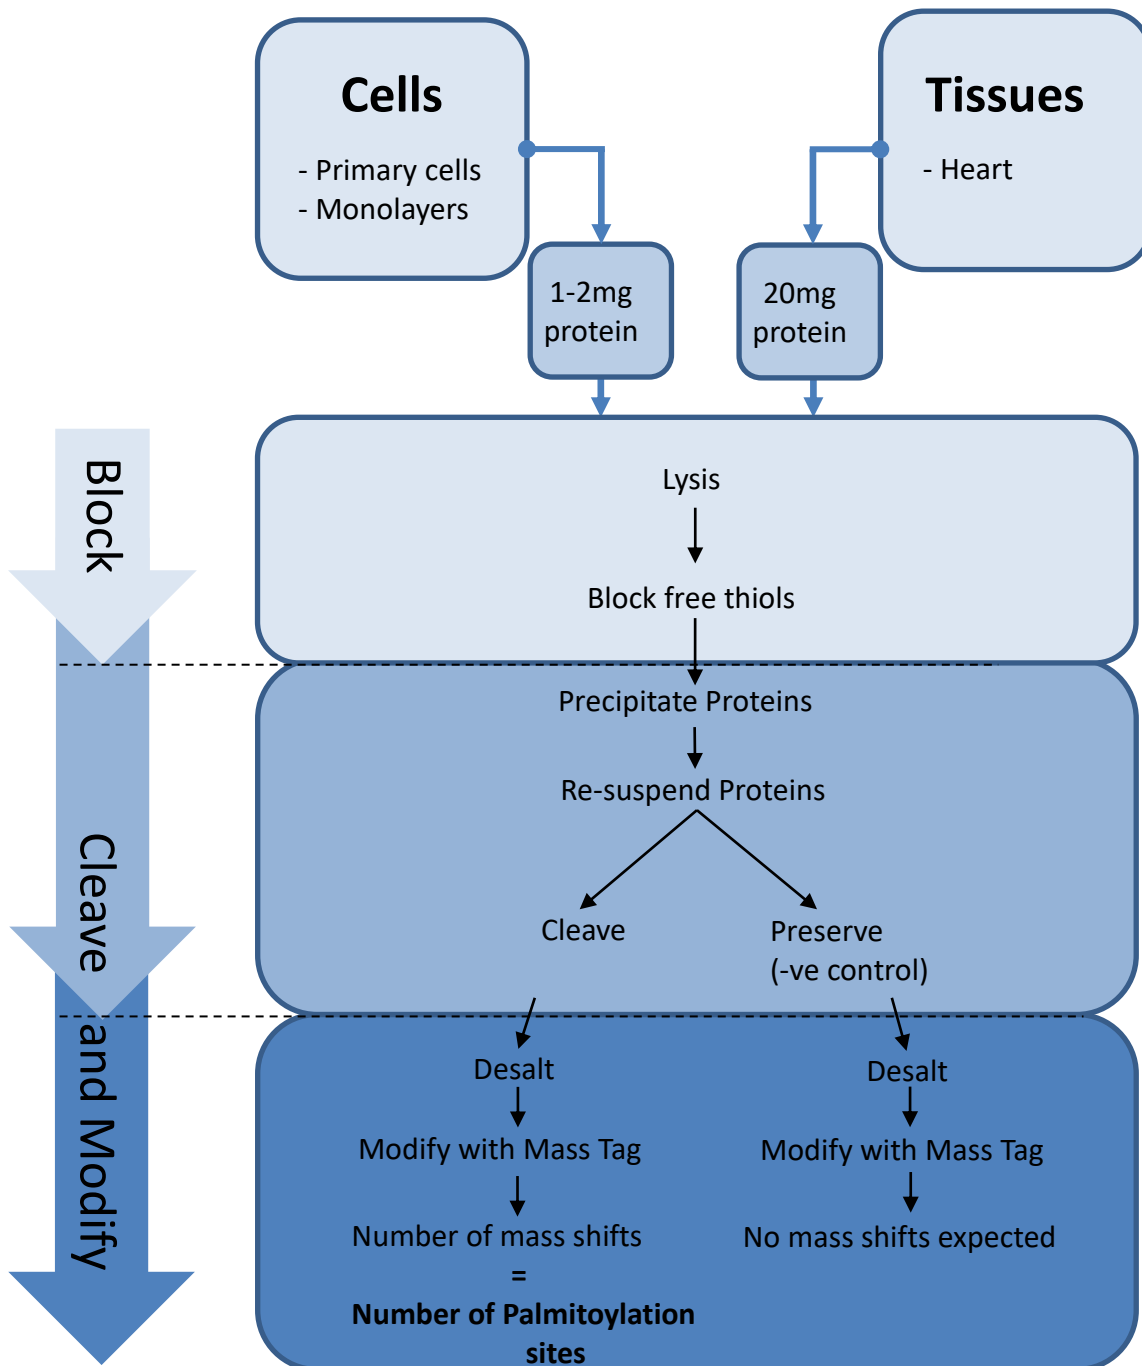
Cells

- Primary cells
- Monolayers

Tissues

- Heart

1-2mg protein

20mg protein

Block

Cleave

and Modify

Lysis

Block free thiols

Precipitate Proteins

Re-suspend Proteins

Cleave

Preserve (-ve control)

Desalt

Modify with Mass Tag

Number of mass shifts
=
**Number of Palmitoylation sites**

Desalt

Modify with Mass Tag

No mass shifts expected